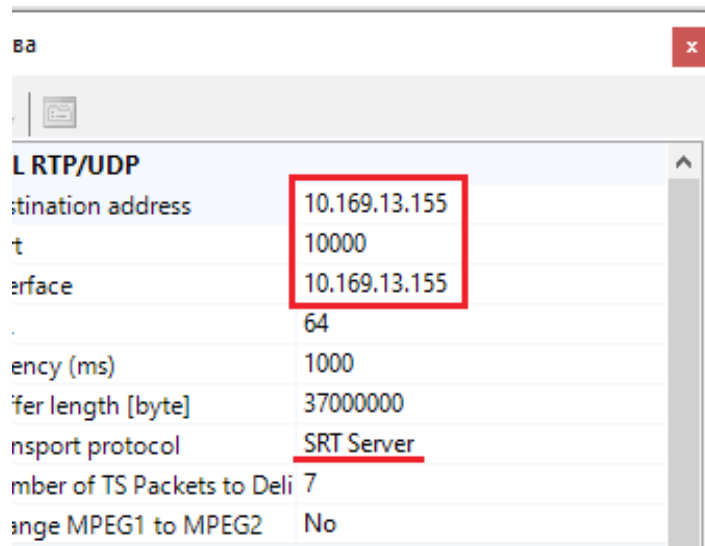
ва

x

L RTP/UDP

| | |
|---|---|
| stination address | 10.169.13.155 |
| t | 10000 |
| erface | 10.169.13.155 |
| | 64 |
| ency (ms) | 1000 |
| ffer length [byte] | 37000000 |
| nsport protocol | SRT Server |
| mber of TS Packets to Deli | 7 |
| ange MPEG1 to MPEG2 | No |